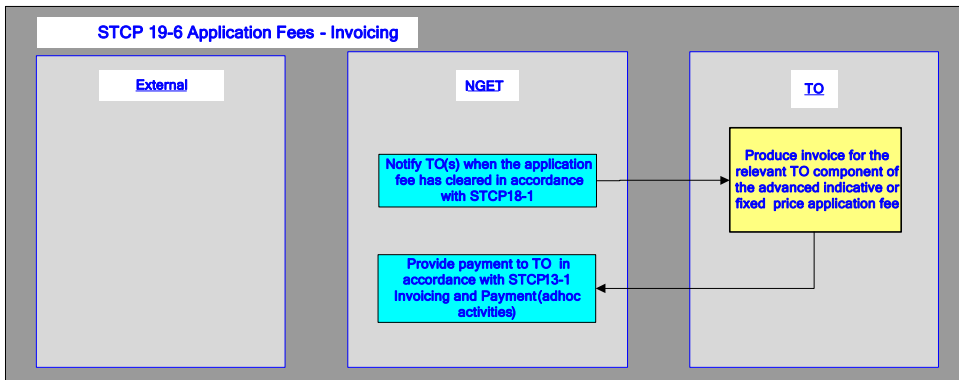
STCP 19-6 Application Fees - Invoicing

External

NGET

TO

Notify TO(s) when the application fee has cleared in accordance with STCP18-1

Produce invoice for the relevant TO component of the advanced indicative or fixed price application fee

Provide payment to TO in accordance with STCP13-1 Invoicing and Payment(adhoc activities)